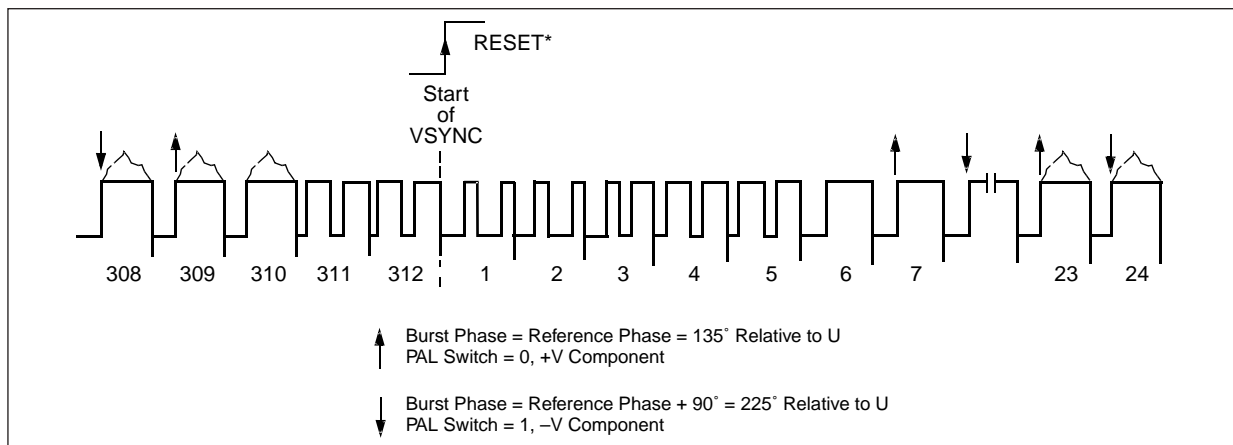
RESET*

Start of VSYNC

308 309 310 311 312 1 2 3 4 5 6 7 23 24

Burst Phase = Reference Phase = 135˚ Relative to U
PAL Switch = 0, +V Component

Burst Phase = Reference Phase + 90˚ = 225˚ Relative to U
PAL Switch = 1, –V Component